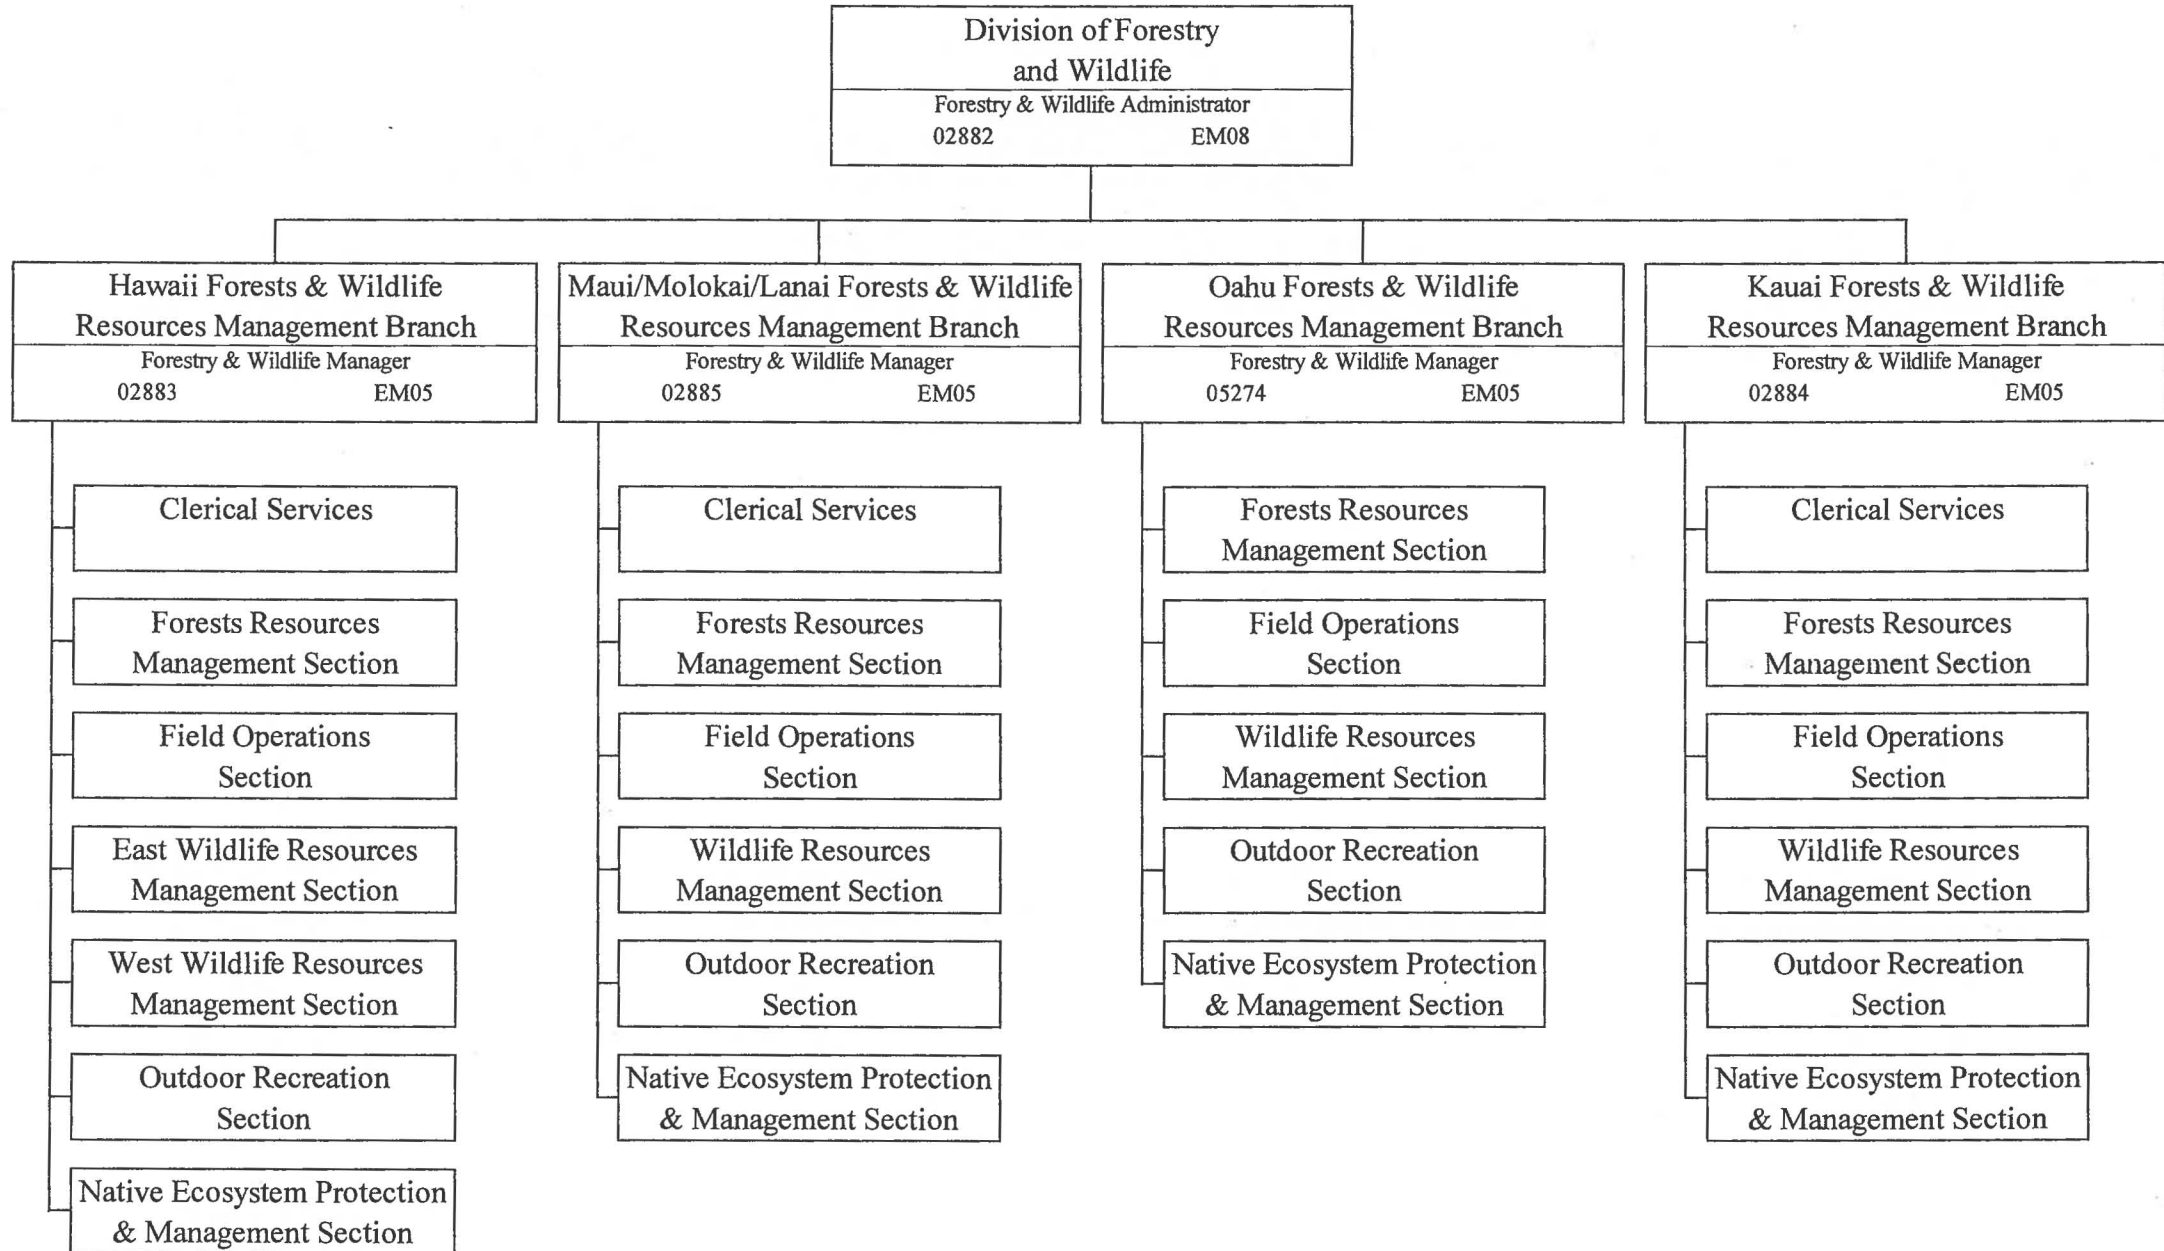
Division of Forestry and Wildlife
Forestry & Wildlife Administrator
02882 EM08

Hawaii Forests & Wildlife Resources Management Branch
Forestry & Wildlife Manager
02883 EM05

Clerical Services

Forests Resources Management Section

Field Operations Section

East Wildlife Resources Management Section

West Wildlife Resources Management Section

Outdoor Recreation Section

Native Ecosystem Protection & Management Section

Maui/Molokai/Lanai Forests & Wildlife Resources Management Branch
Forestry & Wildlife Manager
02885 EM05

Clerical Services

Forests Resources Management Section

Field Operations Section

Wildlife Resources Management Section

Outdoor Recreation Section

Native Ecosystem Protection & Management Section

Oahu Forests & Wildlife Resources Management Branch
Forestry & Wildlife Manager
05274 EM05

Forests Resources Management Section

Field Operations Section

Wildlife Resources Management Section

Outdoor Recreation Section

Native Ecosystem Protection & Management Section

Kauai Forests & Wildlife Resources Management Branch
Forestry & Wildlife Manager
02884 EM05

Clerical Services

Forests Resources Management Section

Field Operations Section

Wildlife Resources Management Section

Outdoor Recreation Section

Native Ecosystem Protection & Management Section